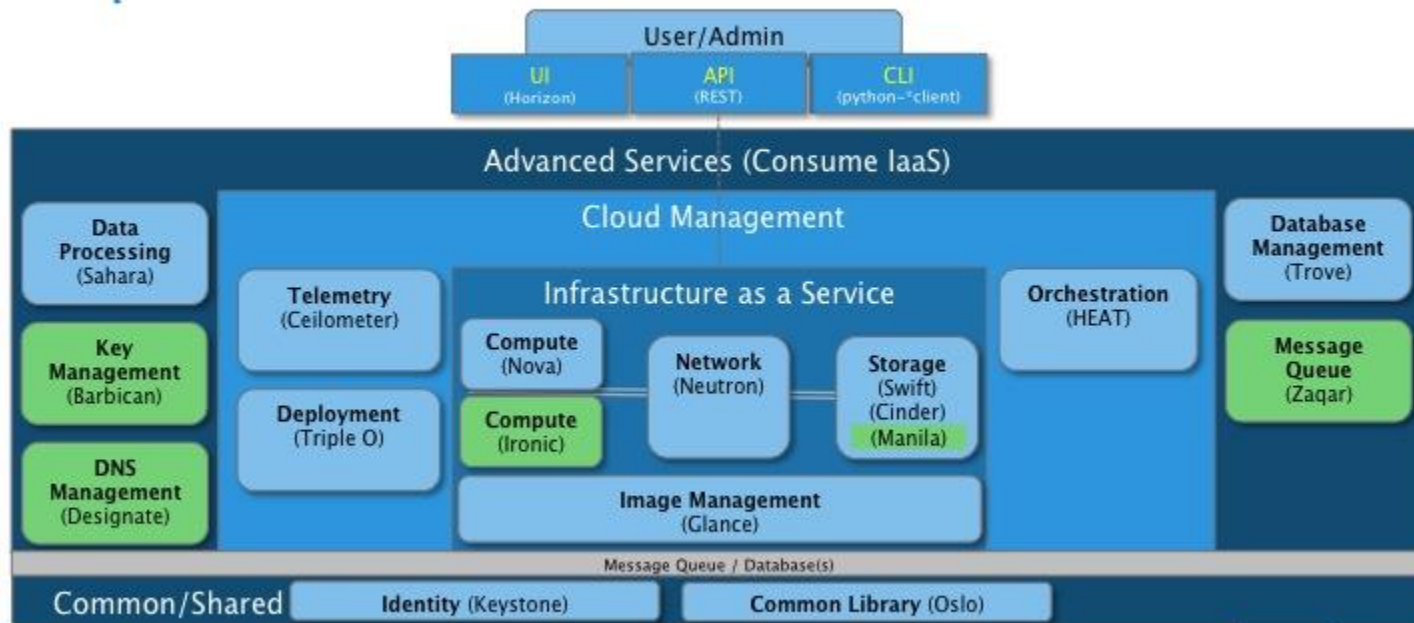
User/Admin

UI
(Horizon)

API
(REST)

CLI
(python-*client)

Advanced Services (Consume IaaS)

Cloud Management

Data Processing
(Sahara)

Key Management
(Barbican)

DNS Management
(Designate)

Telemetry
(Ceilometer)

Deployment
(Triple O)

Infrastructure as a Service

Compute
(Nova)

Compute
(Ironic)

Network
(Neutron)

Storage
(Swift)
(Cinder)
(Manila)

Image Management
(Glance)

Orchestration
(HEAT)

Database Management
(Trove)

Message Queue
(Zaqar)

Message Queue / Database(s)

Common/Shared

Identity (Keystone)

Common Library (Oslo)